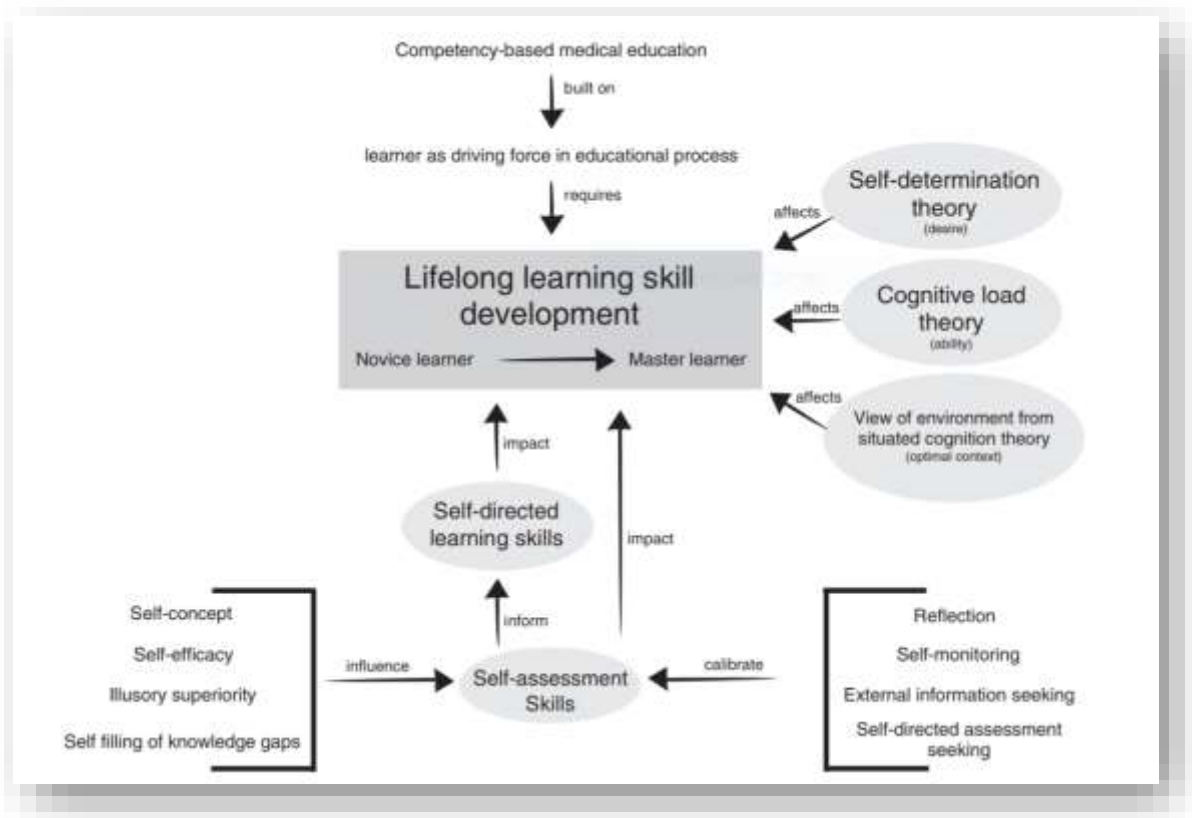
Competency-based medical education

built on

learner as driving force in educational process

requires

Self-determination theory
(desire)

affects

Lifelong learning skill development

Novice learner

Master learner

affects

Cognitive load theory
(ability)

affects

View of environment from situated cognition theory
(optimal context)

impact

impact

Self-directed learning skills

inform

Self-concept

Self-efficacy

Illusory superiority

Self filling of knowledge gaps

influence

Self-assessment Skills

calibrate

Reflection

Self-monitoring

External information seeking

Self-directed assessment seeking